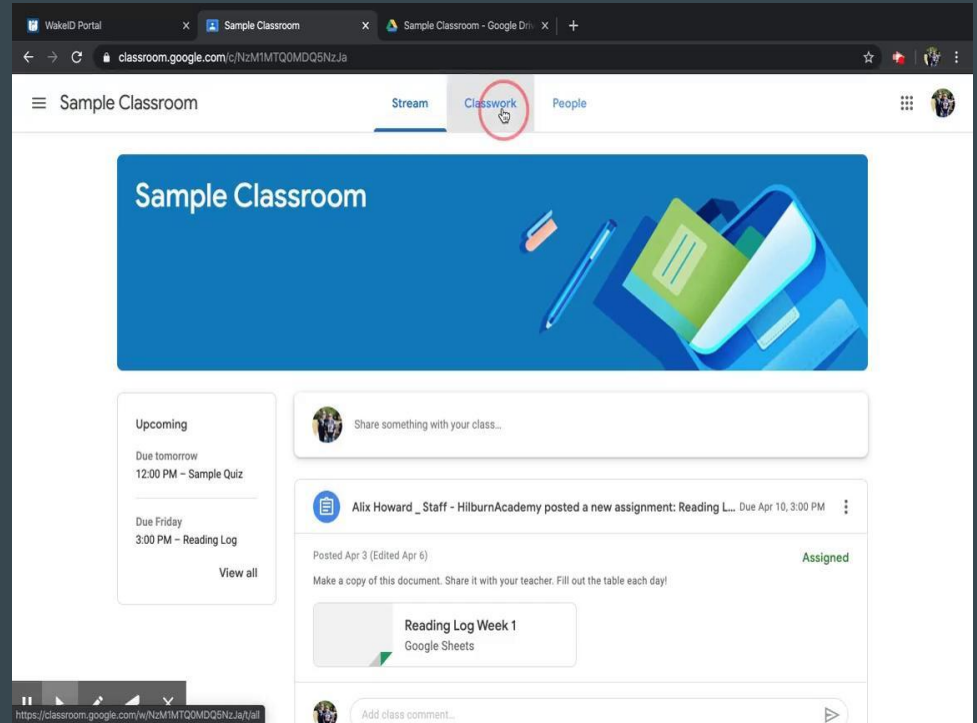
WakeID Portal
Sample Classroom
Sample Classroom - Google Driv
classroom.google.com/c/NzM1MTQ0MDQ5NzJa

Sample Classroom
Stream
Classwork
People

Sample Classroom

Upcoming
Due tomorrow
12:00 PM – Sample Quiz
Due Friday
3:00 PM – Reading Log
View all

Share something with your class...

Alix Howard _ Staff - HilburnAcademy posted a new assignment: Reading L... Due Apr 10, 3:00 PM
Posted Apr 3 (Edited Apr 6)
Assigned
Make a copy of this document. Share it with your teacher. Fill out the table each day!
Reading Log Week 1
Google Sheets

https://classroom.google.com/w/NzM1MTQ0MDQ5NzJa/t/all
Add class comment...